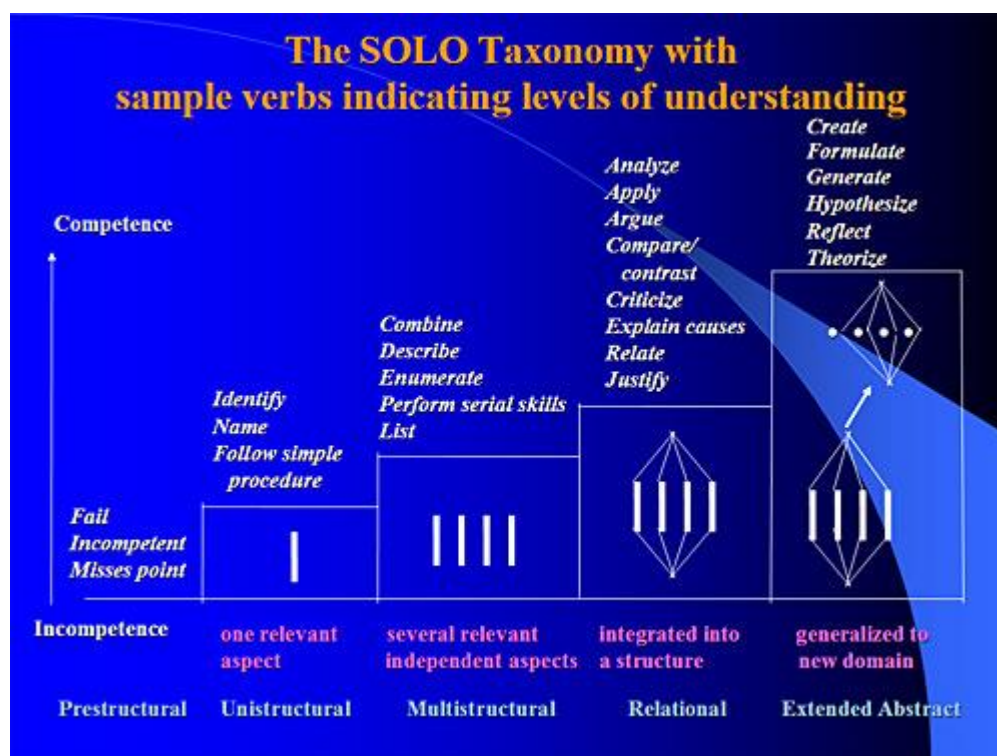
The SOLO Taxonomy with sample verbs indicating levels of understanding

Competence

Fail
Incompetent
Misses point

Identify
Name
Follow simple procedure

Combine
Describe
Enumerate
Perform serial skills
List

Analyze
Apply
Argue
Compare/ contrast
Criticize
Explain causes
Relate
Justify

Create
Formulate
Generate
Hypothesize
Reflect
Theorize

Incompetence

one relevant aspect

several relevant independent aspects

integrated into a structure

generalized to new domain

Prestructural

Unistructural

Multistructural

Relational

Extended Abstract